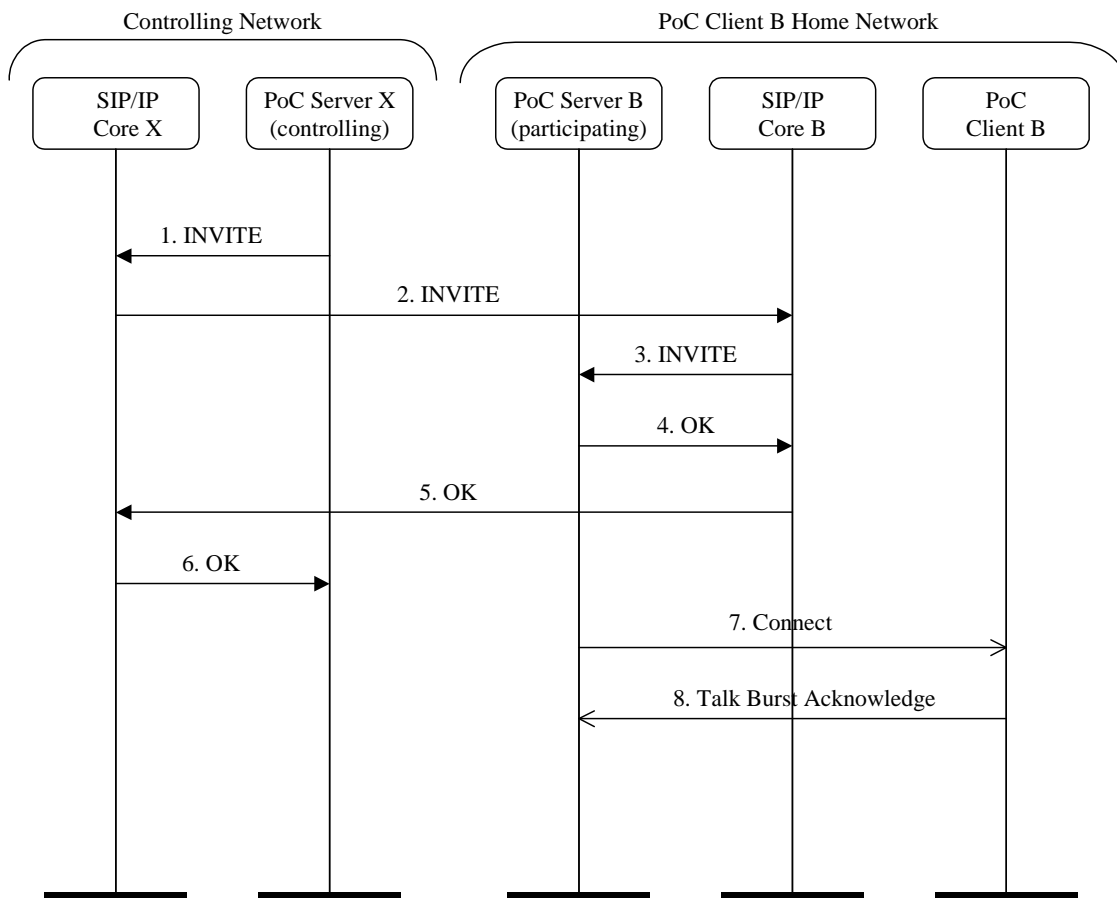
Controlling Network

PoC Client B Home Network

SIP/IP Core X

PoC Server X (controlling)

PoC Server B (participating)

SIP/IP Core B

PoC Client B

1. INVITE

2. INVITE

3. INVITE

4. OK

5. OK

6. OK

7. Connect

8. Talk Burst Acknowledge